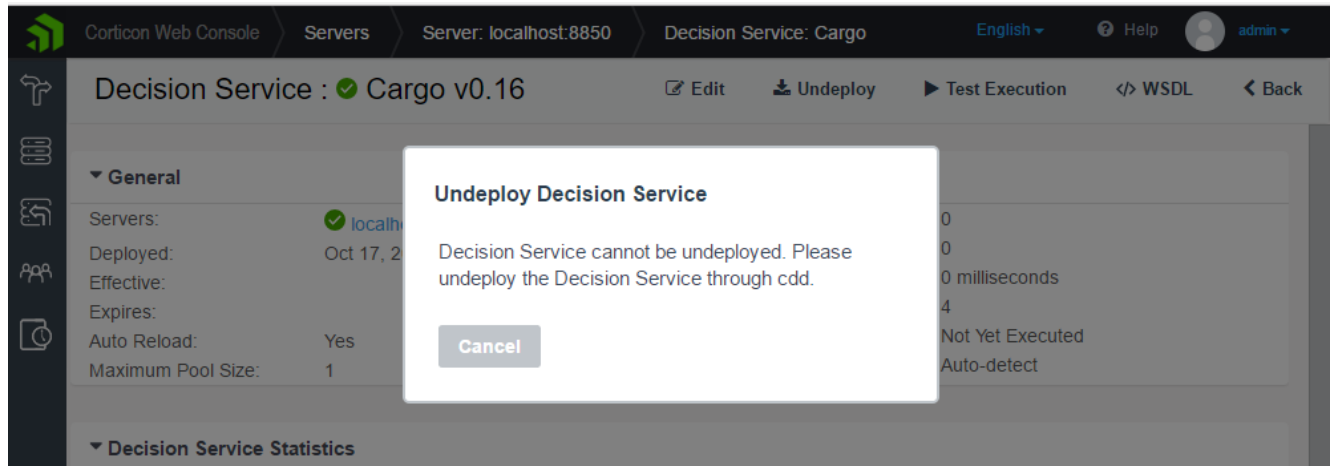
Corticon Web Console   Servers   Server: localhost:8850   Decision Service: Cargo   English   Help   admin

Decision Service : Cargo v0.16   Edit   Undeploy   Test Execution   </> WSDL   Back

General

| | | | |
|---|---|---|---|
| Servers: | localh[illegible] | | 0 |
| Deployed: | Oct 17, 2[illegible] | | 0 |
| Effective: | | | 0 milliseconds |
| Expires: | | | 4 |
| Auto Reload: | Yes | | Not Yet Executed |
| Maximum Pool Size: | 1 | | Auto-detect |

Undeploy Decision Service

Decision Service cannot be undeployed. Please undeploy the Decision Service through cdd.

Cancel

Decision Service Statistics